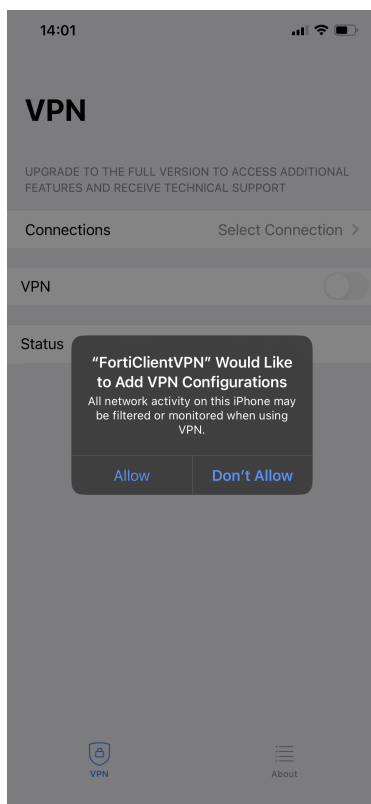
14:01

VPN

UPGRADE TO THE FULL VERSION TO ACCESS ADDITIONAL FEATURES AND RECEIVE TECHNICAL SUPPORT

Connections
Select Connection >

VPN

Status

"FortiClientVPN" Would Like to Add VPN Configurations
All network activity on this iPhone may be filtered or monitored when using VPN.

Allow
Don't Allow

VPN
About